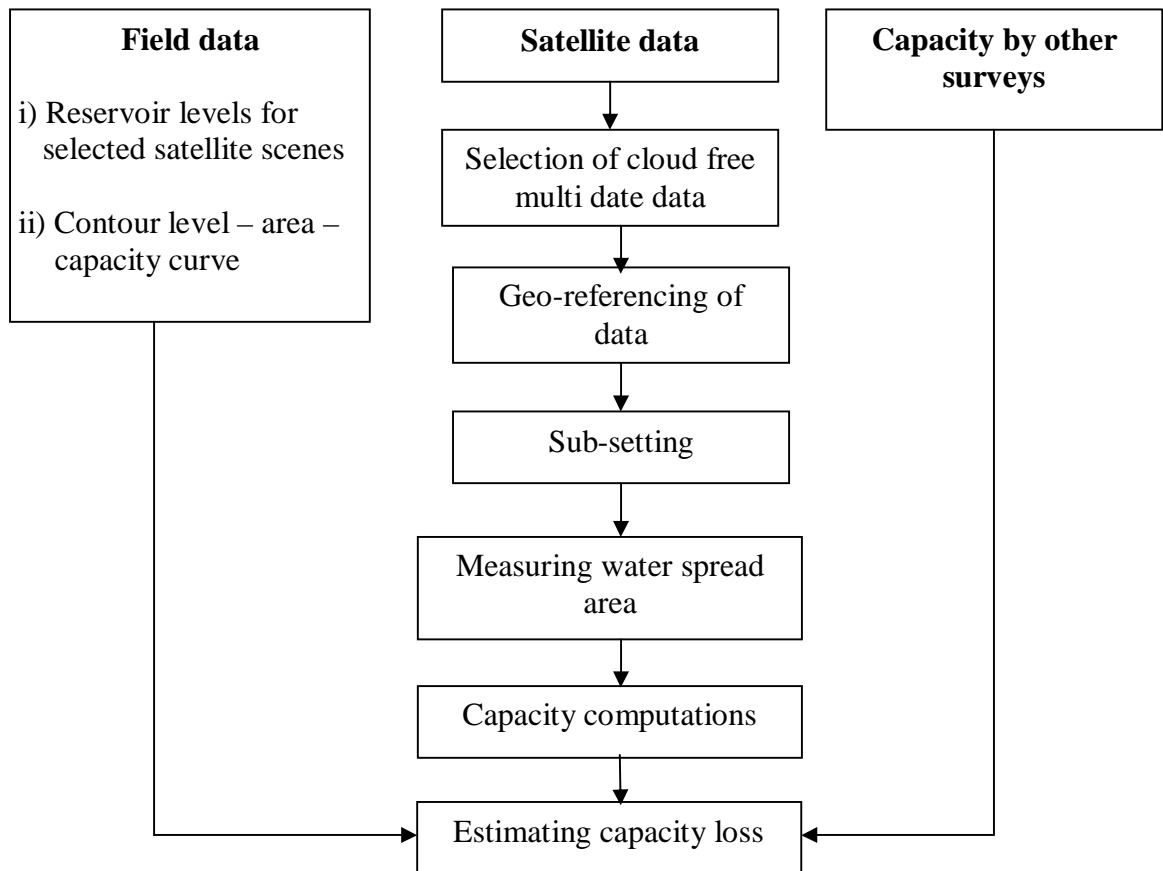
Field data

i) Reservoir levels for selected satellite scenes

ii) Contour level – area – capacity curve

Satellite data

Selection of cloud free multi date data

Geo-referencing of data

Sub-setting

Measuring water spread area

Capacity computations

Estimating capacity loss

Capacity by other surveys